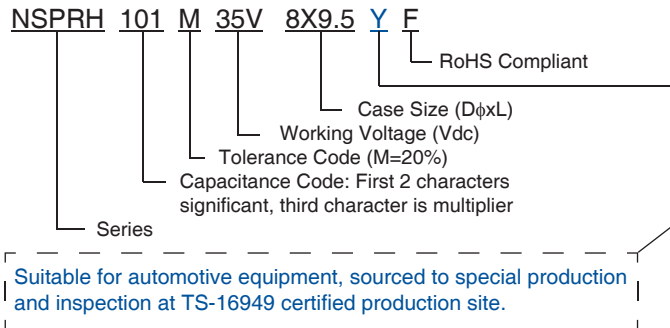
NSPRH 101 M 35V 8X9.5 Y F

RoHS Compliant

Case Size (D$\phi$xL)

Working Voltage (Vdc)

Tolerance Code (M=20%)

Capacitance Code: First 2 characters significant, third character is multiplier

Series

Suitable for automotive equipment, sourced to special production and inspection at TS-16949 certified production site.